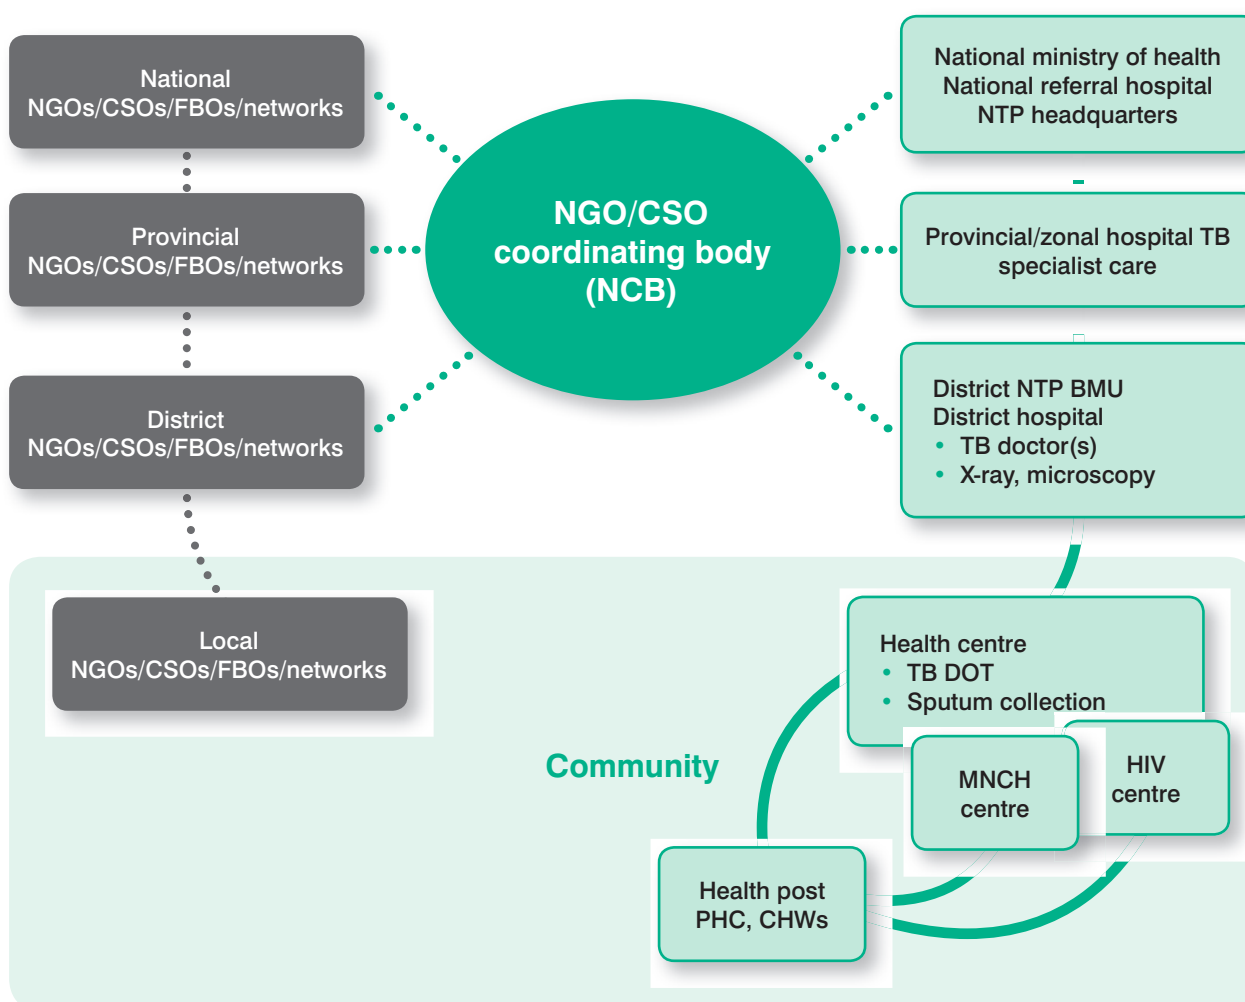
National NGOs/CSOs/FBOs/networks

Provincial NGOs/CSOs/FBOs/networks

District NGOs/CSOs/FBOs/networks

Local NGOs/CSOs/FBOs/networks

NGO/CSO coordinating body (NCB)

National ministry of health
National referral hospital
NTP headquarters

Provincial/zonal hospital TB specialist care

District NTP BMU
District hospital
• TB doctor(s)
• X-ray, microscopy

Community

Health centre
• TB DOT
• Sputum collection

MNCH centre

HIV centre

Health post
PHC, CHWs